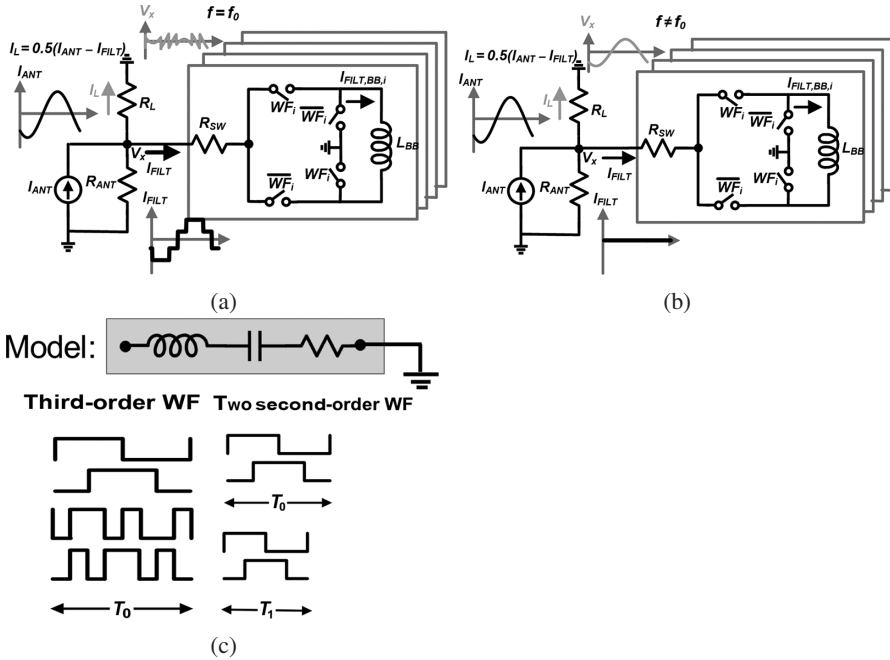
$V_x$ $f = f_0$

$I_L = 0.5(I_{ANT} - I_{FILT})$

$I_{ANT}$

$I_L$

$R_L$

$I_{FILT,BB,i}$

$WF_i$

$\overline{WF_i}$

$R_{SW}$

$L_{BB}$

$V_x$

$I_{FILT}$

$WF_i$

$\overline{WF_i}$

$I_{ANT}$ $R_{ANT}$

$I_{FILT}$

(a)

$V_x$ $f \neq f_0$

$I_L = 0.5(I_{ANT} - I_{FILT})$

$I_{ANT}$

$I_L$

$R_L$

$I_{FILT,BB,i}$

$WF_i$

$\overline{WF_i}$

$R_{SW}$

$L_{BB}$

$V_x$

$I_{FILT}$

$WF_i$

$\overline{WF_i}$

$I_{ANT}$ $R_{ANT}$

$I_{FILT}$

(b)

Model:

Third-order WF

Two second-order WF

$T_0$

$T_1$

$T_0$

(c)